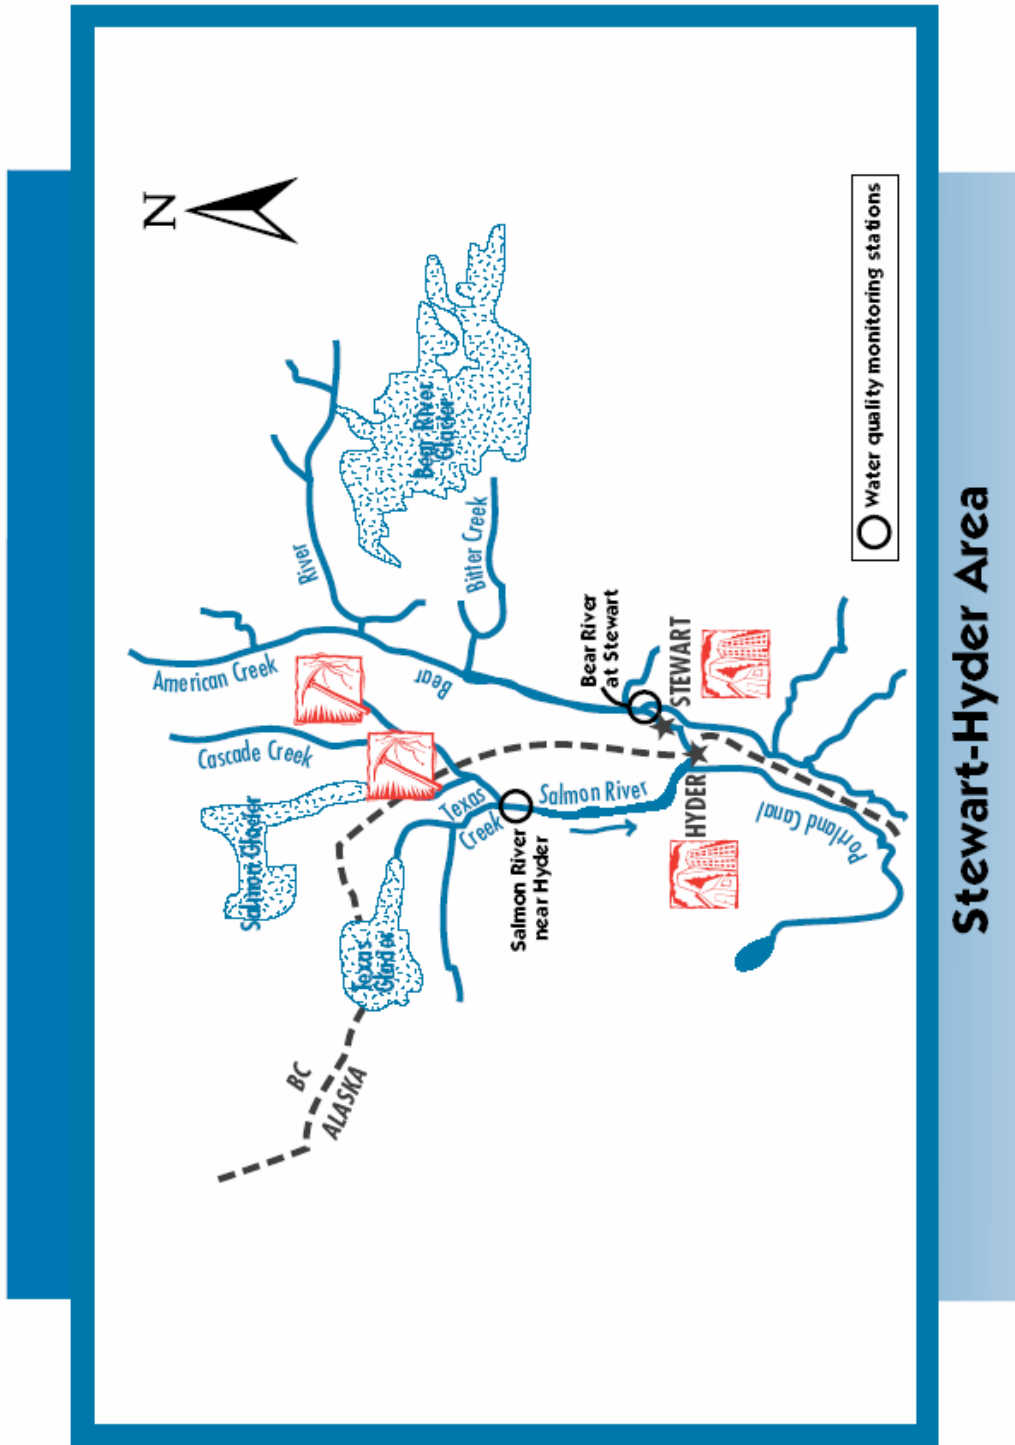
Stewart-Hyder Area

N

Water quality monitoring stations

Bear River Glacier

Bitter Creek

River

Bear

American Creek

Cascade Creek

Salmon Glacier

Texas Glacier

Texas Creek

Salmon River

Bear River at Stewart

STEWART

HYDER

Salmon River near Hyder

Portland Canal

BC

ALASKA